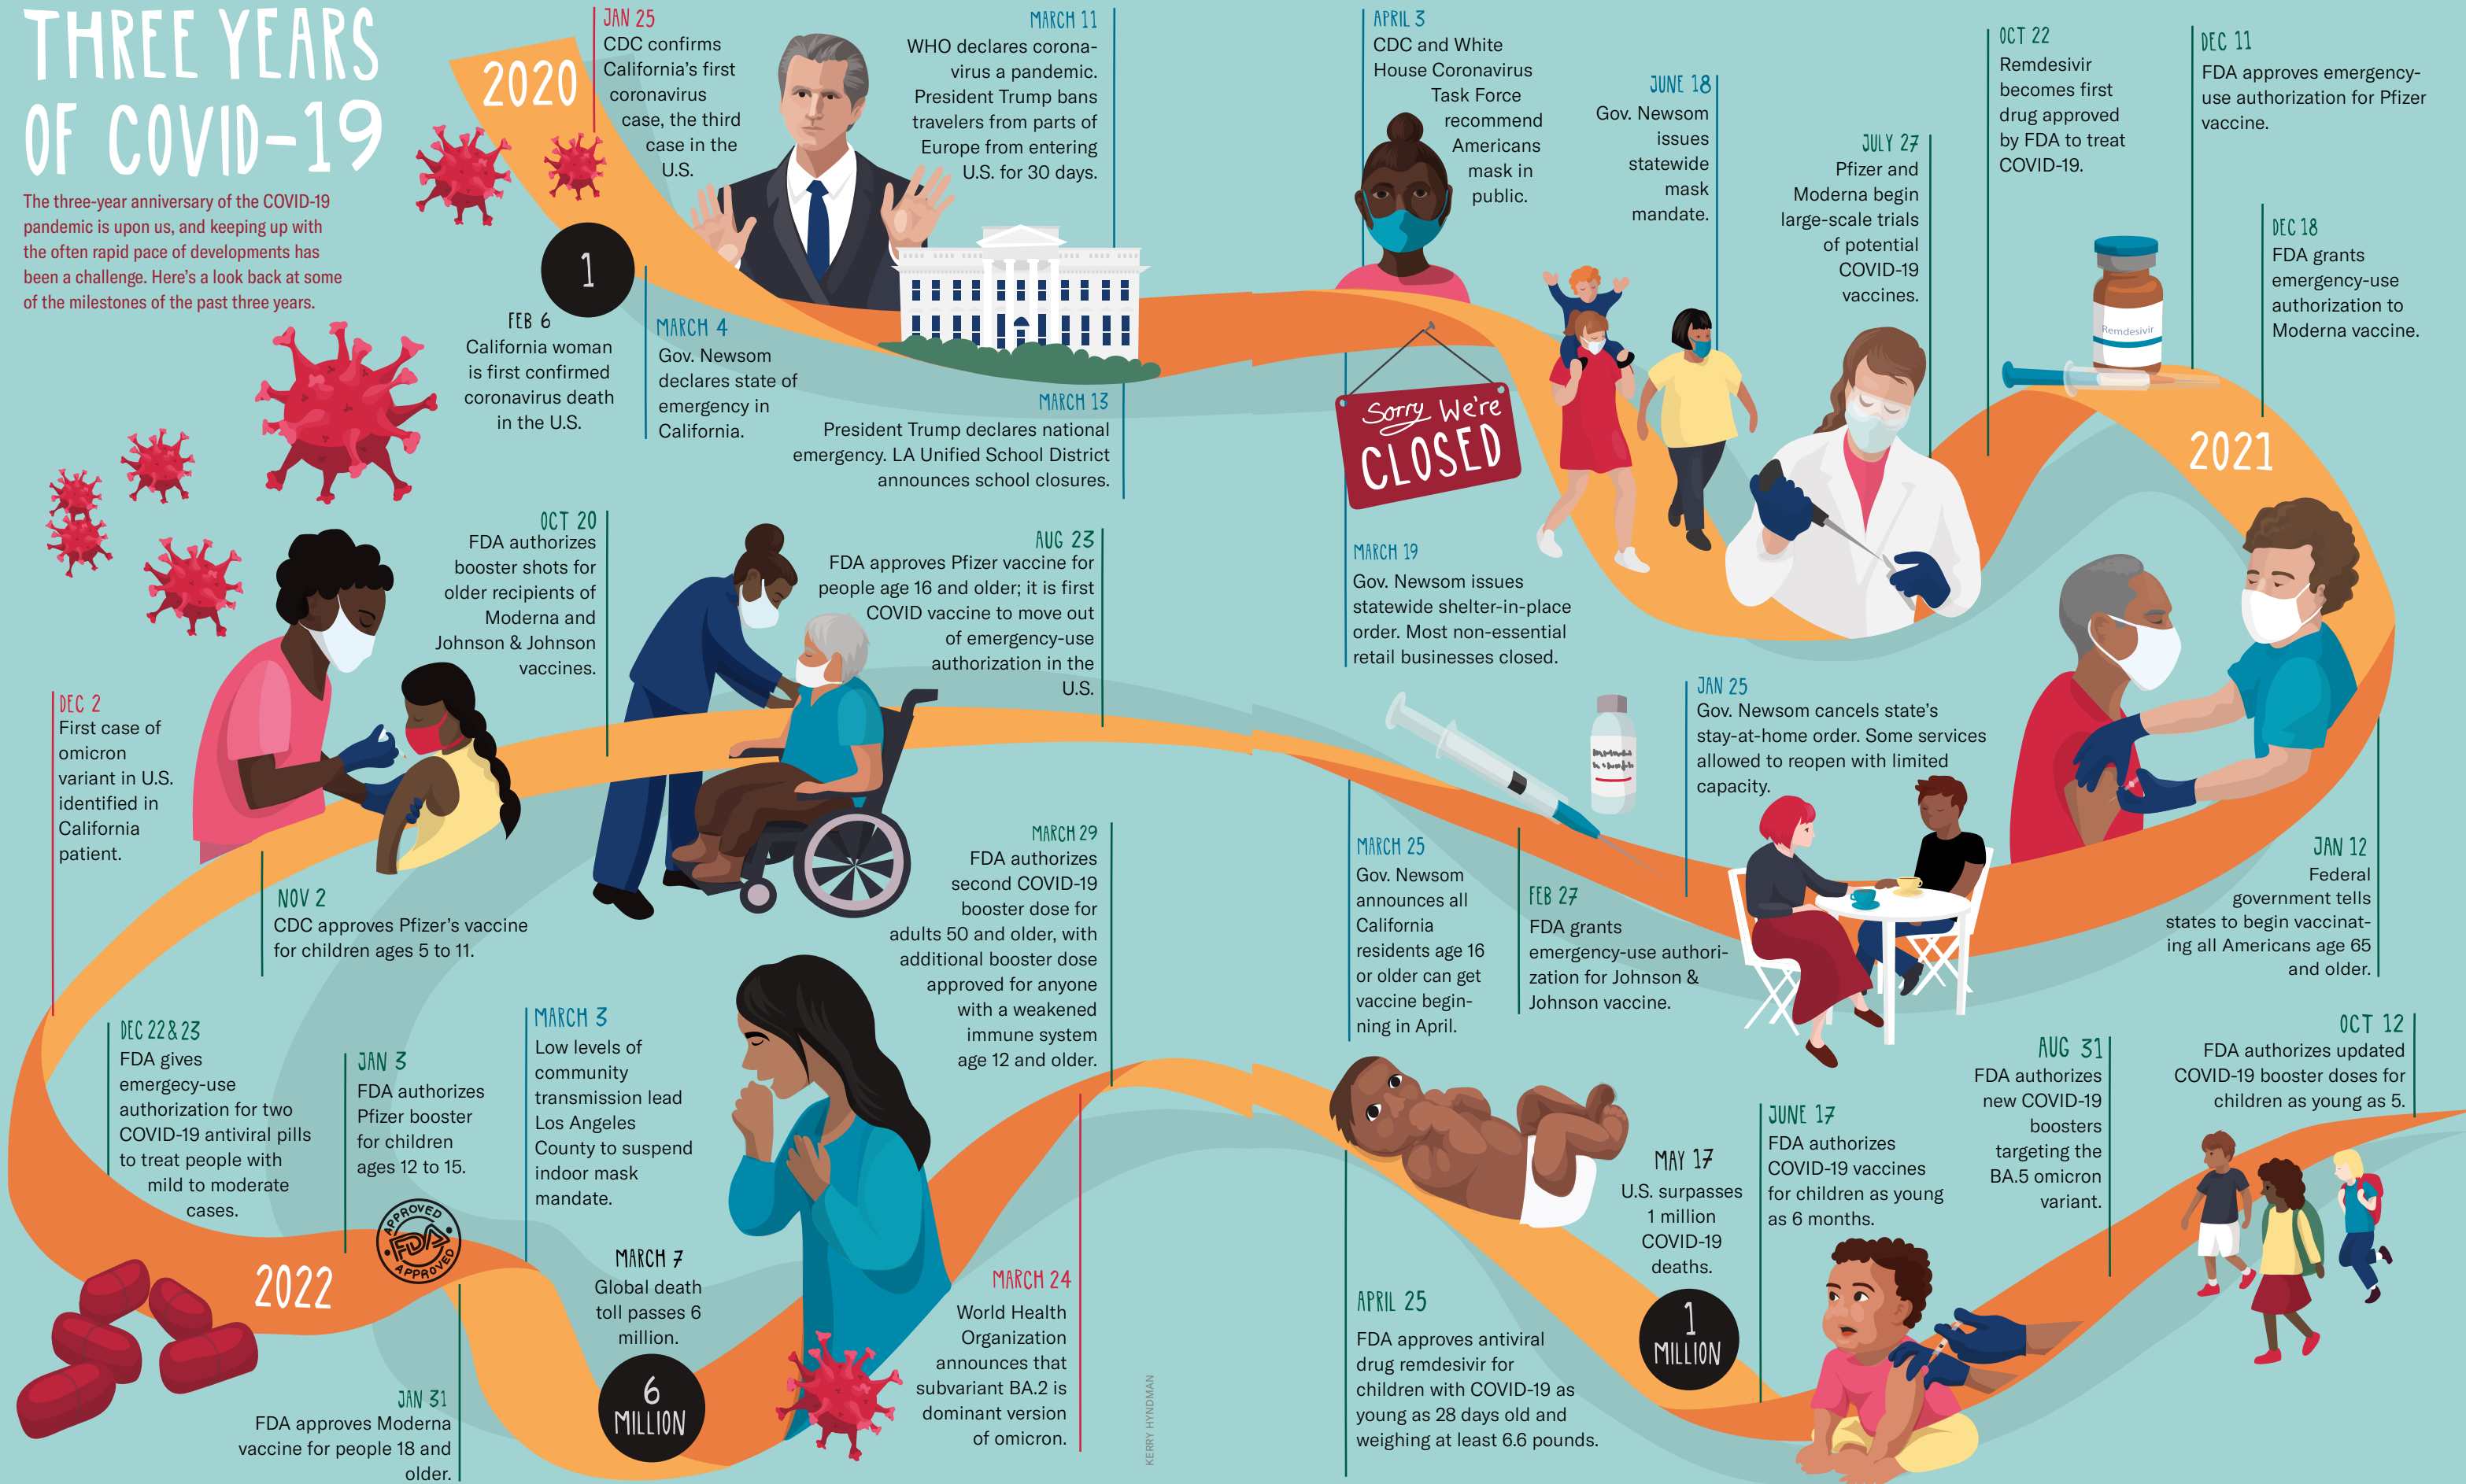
THREE YEARS OF COVID-19

The three-year anniversary of the COVID-19 pandemic is upon us, and keeping up with the often rapid pace of developments has been a challenge. Here's a look back at some of the milestones of the past three years.

2020

JAN 25
CDC confirms California's first coronavirus case, the third case in the U.S.

1

FEB 6
California woman is first confirmed coronavirus death in the U.S.

MARCH 4
Gov. Newsom declares state of emergency in California.

MARCH 11
WHO declares coronavirus a pandemic. President Trump bans travelers from parts of Europe from entering U.S. for 30 days.

MARCH 13
President Trump declares national emergency. LA Unified School District announces school closures.

APRIL 3
CDC and White House Coronavirus Task Force recommend Americans mask in public.

Sorry We're CLOSED

MARCH 19
Gov. Newsom issues statewide shelter-in-place order. Most non-essential retail businesses closed.

JUNE 18
Gov. Newsom issues statewide mask mandate.

JULY 27
Pfizer and Moderna begin large-scale trials of potential COVID-19 vaccines.

OCT 22
Remdesivir becomes first drug approved by FDA to treat COVID-19.

Remdesivir

DEC 11
FDA approves emergency-use authorization for Pfizer vaccine.

DEC 18
FDA grants emergency-use authorization to Moderna vaccine.

2021

JAN 12
Federal government tells states to begin vaccinating all Americans age 65 and older.

JAN 25
Gov. Newsom cancels state's stay-at-home order. Some services allowed to reopen with limited capacity.

FEB 27
FDA grants emergency-use authorization for Johnson & Johnson vaccine.

MARCH 25
Gov. Newsom announces all California residents age 16 or older can get vaccine beginning in April.

AUG 23
FDA approves Pfizer vaccine for people age 16 and older; it is first COVID vaccine to move out of emergency-use authorization in the U.S.

OCT 20
FDA authorizes booster shots for older recipients of Moderna and Johnson & Johnson vaccines.

NOV 2
CDC approves Pfizer's vaccine for children ages 5 to 11.

DEC 2
First case of omicron variant in U.S. identified in California patient.

DEC 22 & 23
FDA gives emergecy-use authorization for two COVID-19 antiviral pills to treat people with mild to moderate cases.

JAN 3
FDA authorizes Pfizer booster for children ages 12 to 15.

APPROVED FDA APPROVED

2022

JAN 31
FDA approves Moderna vaccine for people 18 and older.

MARCH 3
Low levels of community transmission lead Los Angeles County to suspend indoor mask mandate.

MARCH 7
Global death toll passes 6 million.

6 MILLION

MARCH 24
World Health Organization announces that subvariant BA.2 is dominant version of omicron.

MARCH 29
FDA authorizes second COVID-19 booster dose for adults 50 and older, with additional booster dose approved for anyone with a weakened immune system age 12 and older.

KERRY HYNDMAN

APRIL 25
FDA approves antiviral drug remdesivir for children with COVID-19 as young as 28 days old and weighing at least 6.6 pounds.

MAY 17
U.S. surpasses 1 million COVID-19 deaths.

1 MILLION

JUNE 17
FDA authorizes COVID-19 vaccines for children as young as 6 months.

AUG 31
FDA authorizes new COVID-19 boosters targeting the BA.5 omicron variant.

OCT 12
FDA authorizes updated COVID-19 booster doses for children as young as 5.